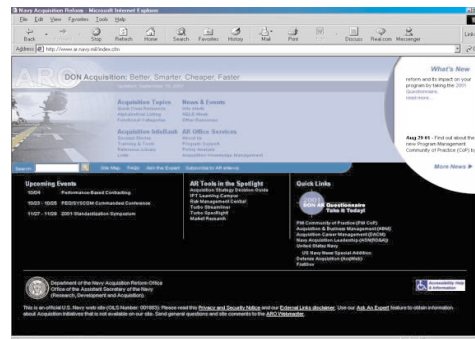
Navy Acquisition Reform - Microsoft Internet Explorer

File Edit View Favorites Tools Help

Back Forward Stop Refresh Home Search Favorites History Mail Print Edit Discuss Real.com Messenger

Address http://www.ar.navy.mil/index.cfm

ARO

DON Acquisition: Better, Smarter, Cheaper, Faster

Acquisition Topics
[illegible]
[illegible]
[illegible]

News & Events
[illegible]
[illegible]
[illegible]

Acquisition InfoBank
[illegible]
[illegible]
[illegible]
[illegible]

AR Office Services
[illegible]
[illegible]
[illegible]
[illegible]

Site Map Finder Ask the Expert Subscribe to AR eNews

What's New

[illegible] reform and its impact on your program by taking the 2001 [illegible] questionnaire. read more...

Aug 29-01 - Find out about the new Program Management Community of Practice (CoP) to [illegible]

More News ▶

Upcoming Events

10/04 - Performance-Based Contracting

10/23 - 10/25 PEO/SYSCOM Commanders' Conference

11/27 - 11/29 2001 Standardization Symposium

AR Tools in the Spotlight
Acquisition Strategy Decision Guide
IPT Learning Campus
Risk Management Central
Turbo Streamliner
Turbo Spotlight
Market Research

Quick Links

2001 AR Questionnaire Take it Today!
PM Community of Practice (PM CoP)
Acquisition & Business Management (ABM)
Acquisition Career Management (DACM)
Navy Acquisition Leadership (ASN(RDA))
United States Navy
US Navy News Special Addition
Defense Acquisition (AcqWeb)
FedBizz

Department of the Navy Acquisition Reform Office
Office of the Assistant Secretary of the Navy
(Research, Development and Acquisition)

Accessibility Help & Information

This is an official U.S. Navy web site (OLS Number: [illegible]). Please read this Privacy and Security Notice and our External Links disclaimer. Use our Ask An Expert feature to obtain information about Acquisition Initiatives that is not available on our site. Send general questions and site comments to the ARO Webmaster.